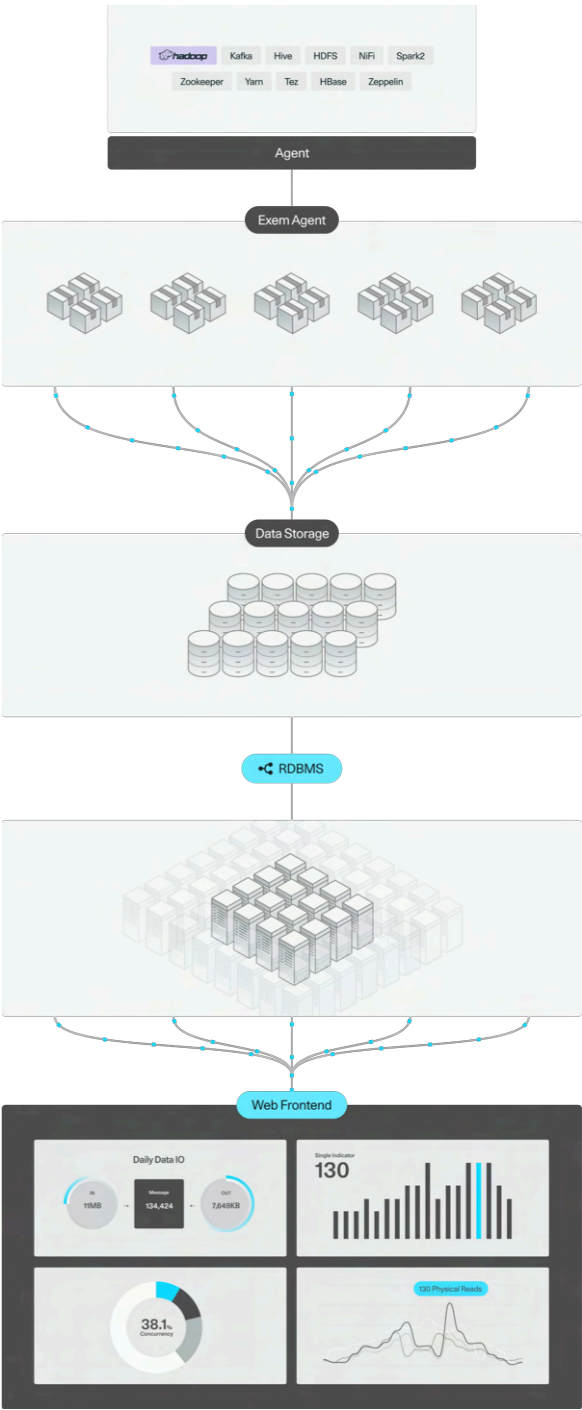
hadoop Kafka Hive HDFS NiFi Spark2
Zookeeper Yarn Tez HBase Zeppelin

Agent

Exem Agent

Data Storage

RDBMS

Web Frontend

Daily Data IO

IN
11MB

Message
134,424

OUT
7,649KB

Single Indicator
130

38.1%
Concurrency

130 Physical Reads